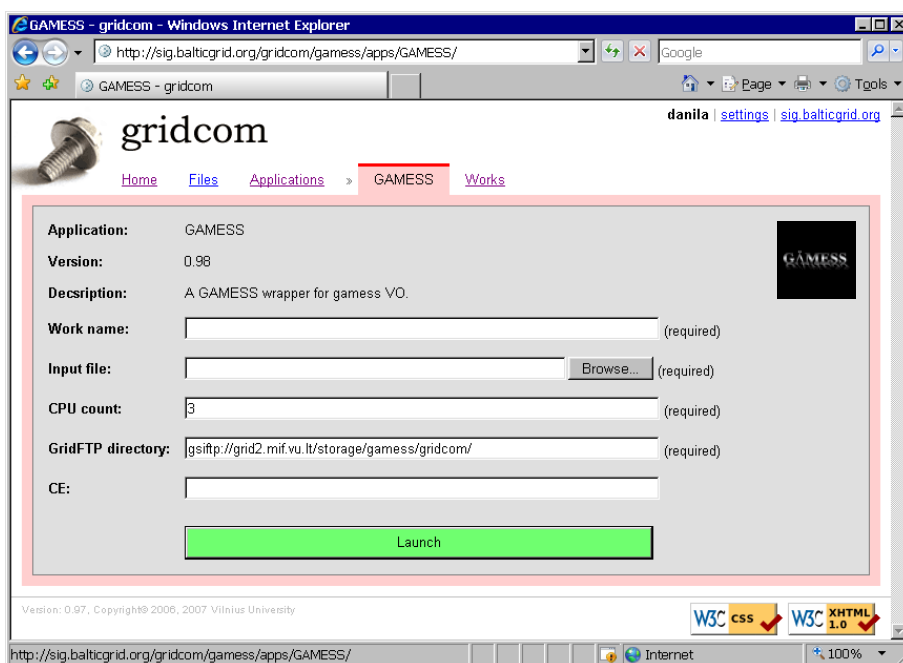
GAMESS - gridcom - Windows Internet Explorer

http://sig.balticgrid.org/gridcom/gamess/apps/GAMESS/

Google

GAMESS - gridcom

Page ▾ Tools ▾

danila | settings | sig.balticgrid.org

gridcom

Home Files Applications » GAMESS Works

Application: GAMESS

Version: 0.98

Decsription: A GAMESS wrapper for gamess VO.

GAMESS

Work name: (required)

Input file: Browse... (required)

CPU count: 3 (required)

GridFTP directory: gsiftp://grid2.mif.vu.lt/storage/gamess/gridcom/ (required)

CE:

Launch

Version: 0.97, Copyright© 2006, 2007 Vilnius University

W3C CSS W3C XHTML 1.0

http://sig.balticgrid.org/gridcom/gamess/apps/GAMESS/

Internet

100%